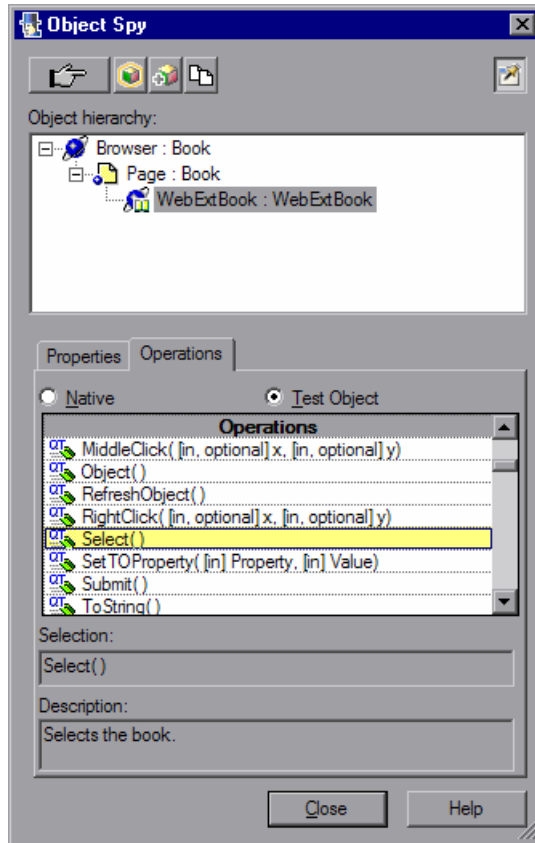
Object Spy

Object hierarchy:

Browser : Book
Page : Book
WebExtBook : WebExtBook

Properties
Operations

Native
Test Object

| Operations |
|---|
| MiddleClick( [in, optional] x, [in, optional] y) |
| Object() |
| RefreshObject() |
| RightClick( [in, optional] x, [in, optional] y) |
| Select() |
| SetTOProperty( [in] Property, [in] Value) |
| Submit() |
| ToString() |

Selection:

Select()

Description:

Selects the book.

Close
Help